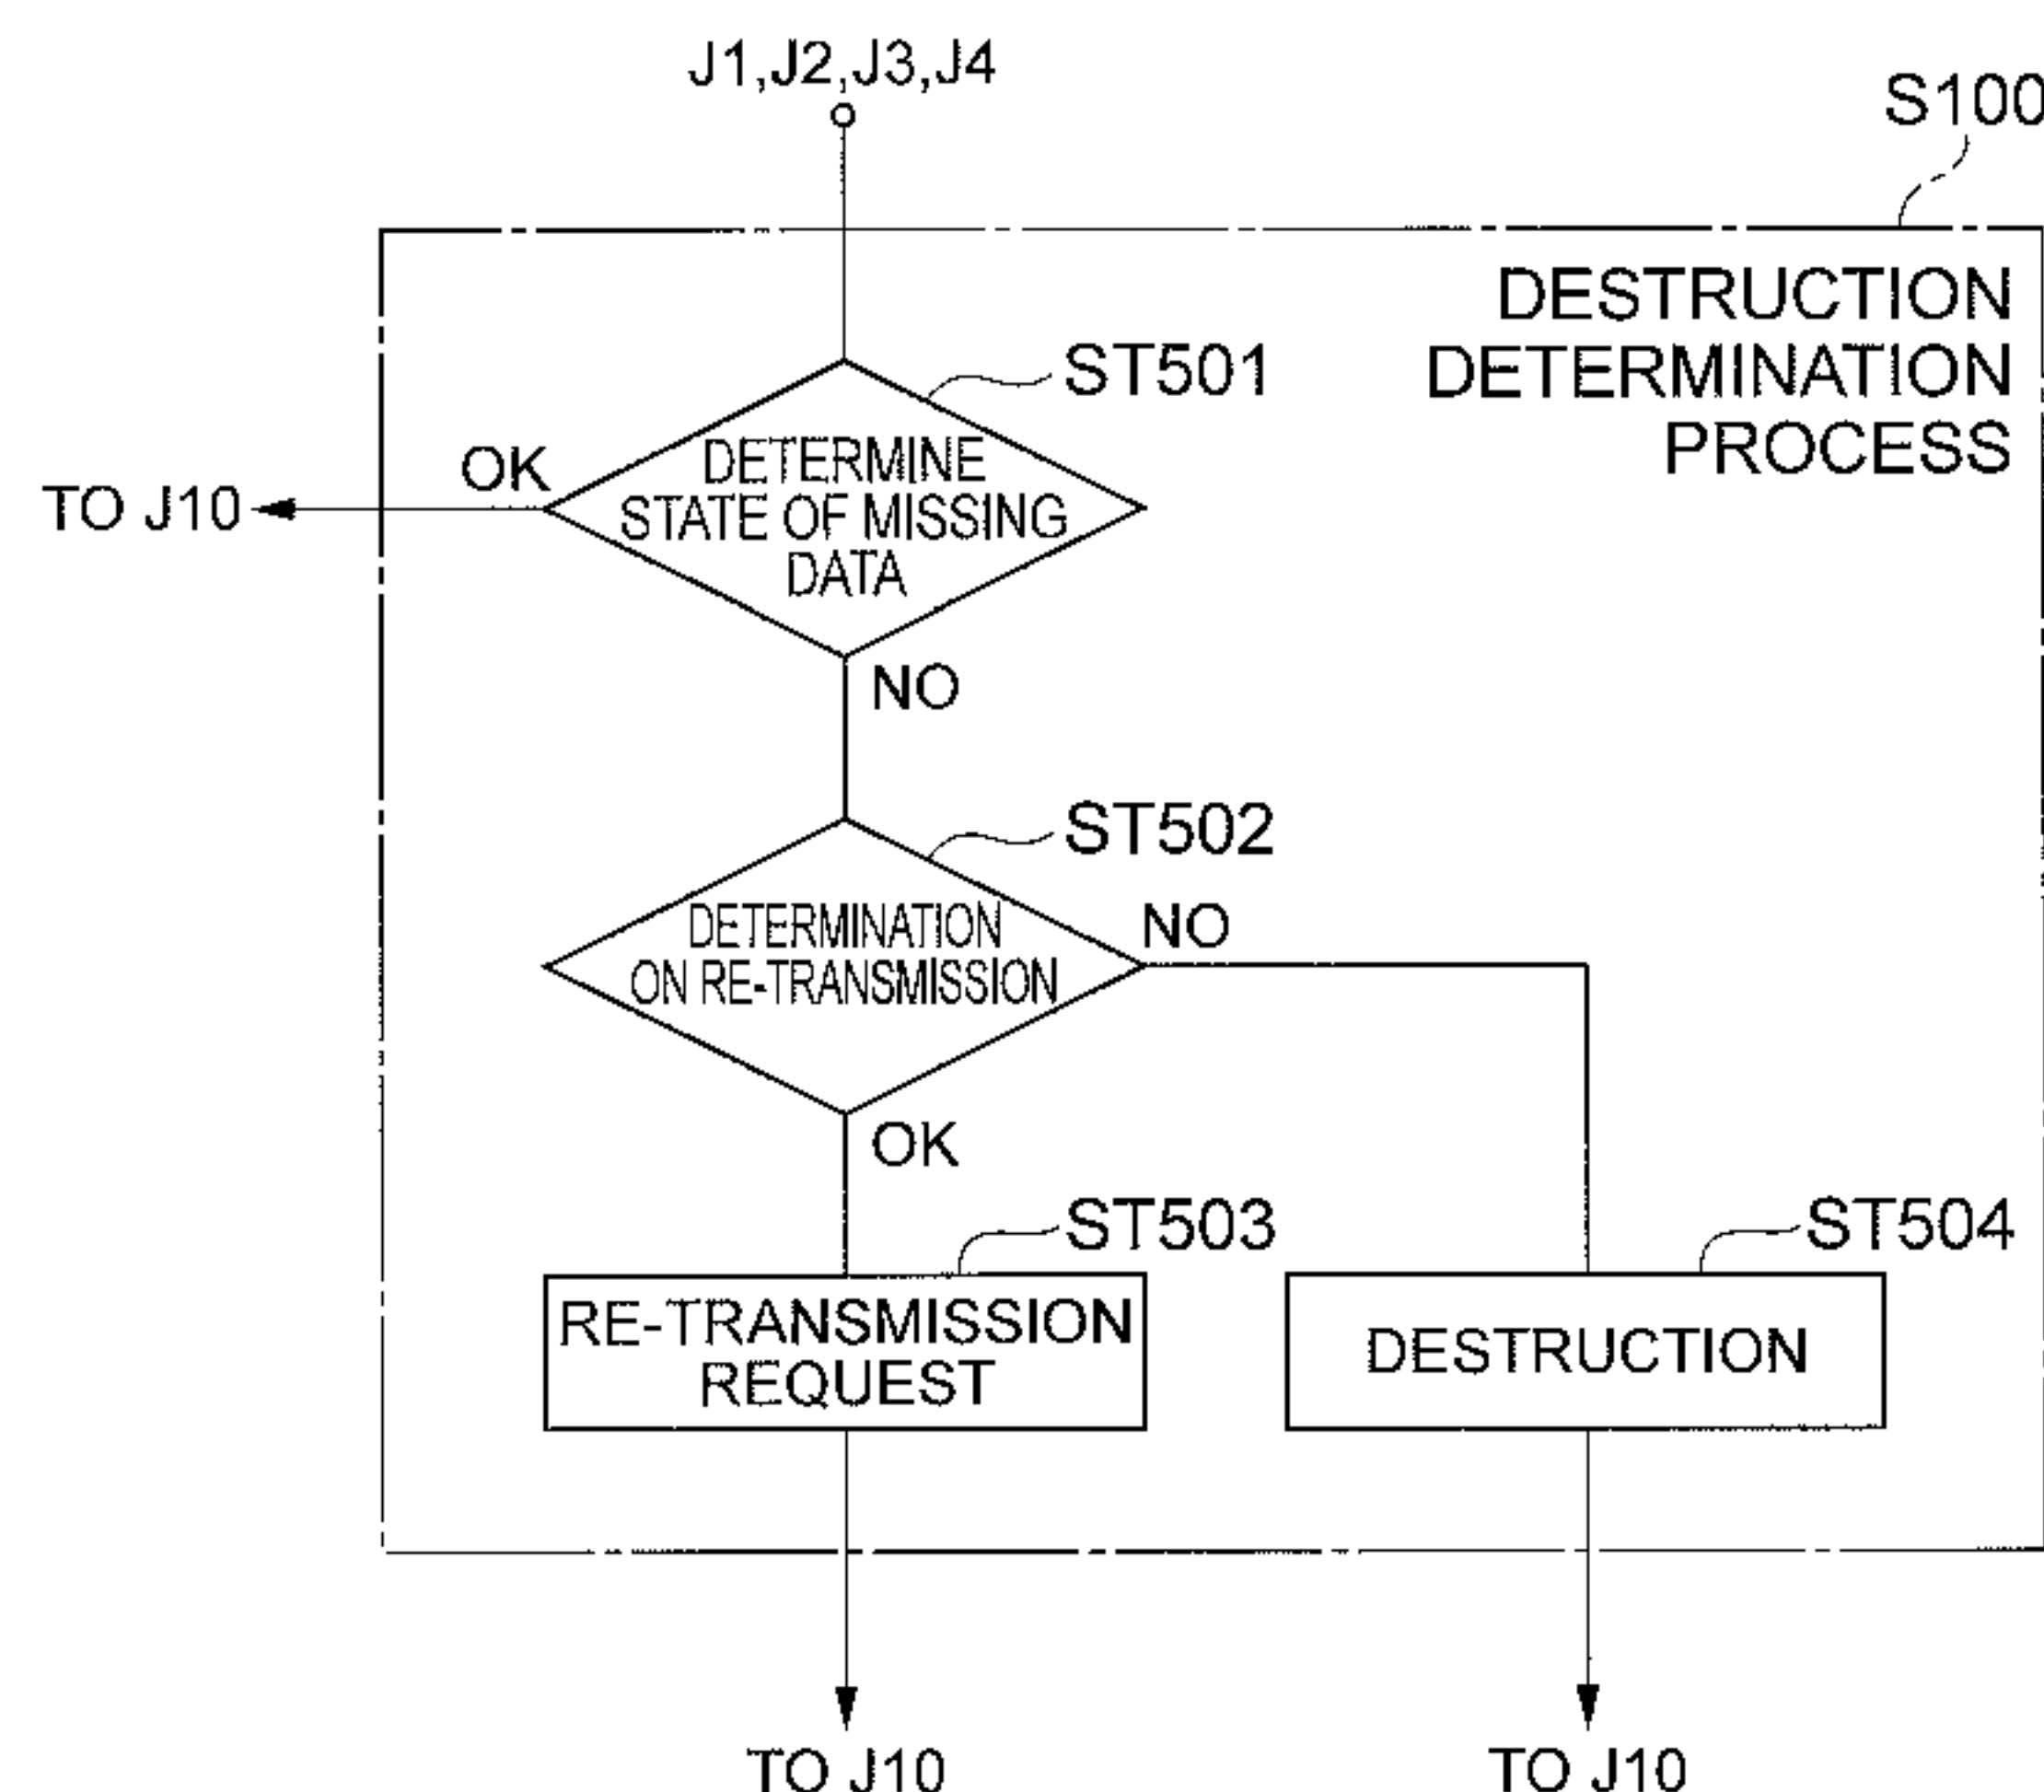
J1,J2,J3,J4

S100

DESTRUCTION DETERMINATION PROCESS

ST501

OK

TO J10

DETERMINE STATE OF MISSING DATA

NO

ST502

DETERMINATION ON RE-TRANSMISSION

NO

OK

ST503

RE-TRANSMISSION REQUEST

ST504

DESTRUCTION

TO J10

TO J10